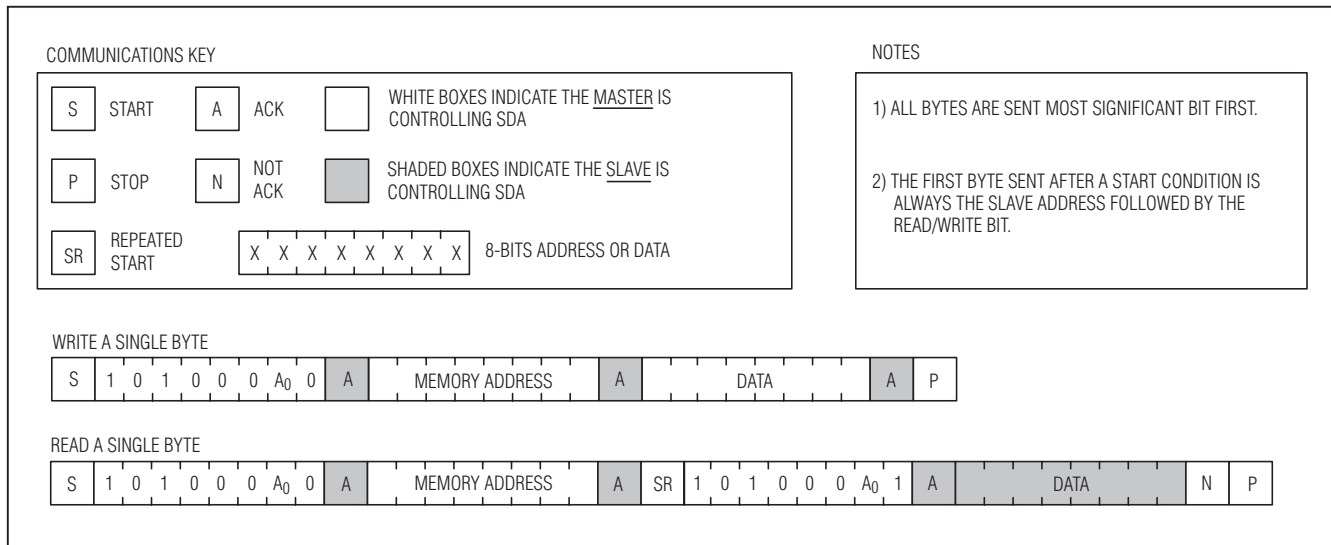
COMMUNICATIONS KEY

| S | START | A | ACK | | WHITE BOXES INDICATE THE MASTER IS CONTROLLING SDA |
|---|---|---|---|---|---|
| P | STOP | N | NOT ACK | | SHADED BOXES INDICATE THE SLAVE IS CONTROLLING SDA |
| SR | REPEATED START | X X X X X X X X | 8-BITS ADDRESS OR DATA | | |

NOTES

1) ALL BYTES ARE SENT MOST SIGNIFICANT BIT FIRST.

2) THE FIRST BYTE SENT AFTER A START CONDITION IS ALWAYS THE SLAVE ADDRESS FOLLOWED BY THE READ/WRITE BIT.

WRITE A SINGLE BYTE

| S | 1 0 1 0 0 0 $A_0$ 0 | A | MEMORY ADDRESS | A | DATA | A | P |
|---|---|---|---|---|---|---|---|

READ A SINGLE BYTE

| S | 1 0 1 0 0 0 $A_0$ 0 | A | MEMORY ADDRESS | A | SR | 1 0 1 0 0 0 $A_0$ 1 | A | DATA | N | P |
|---|---|---|---|---|---|---|---|---|---|---|